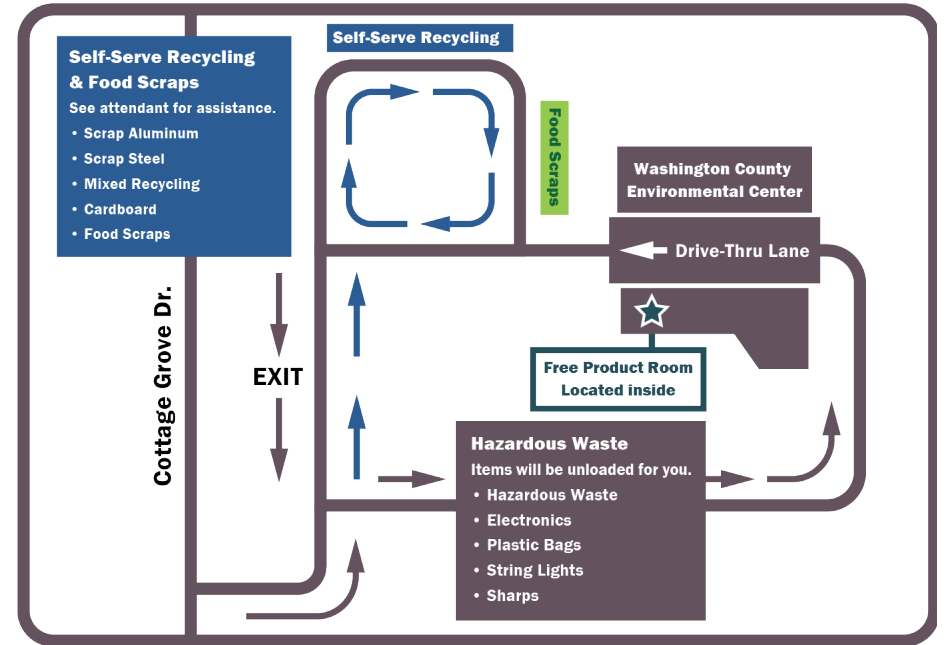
Self-Serve Recycling & Food Scraps

See attendant for assistance.

- Scrap Aluminum
- Scrap Steel
- Mixed Recycling
- Cardboard
- Food Scraps

Self-Serve Recycling

Food Scraps

Washington County Environmental Center

Drive-Thru Lane

Cottage Grove Dr.

EXIT

Free Product Room Located inside

Hazardous Waste

Items will be unloaded for you.

- Hazardous Waste
- Electronics
- Plastic Bags
- String Lights
- Sharps